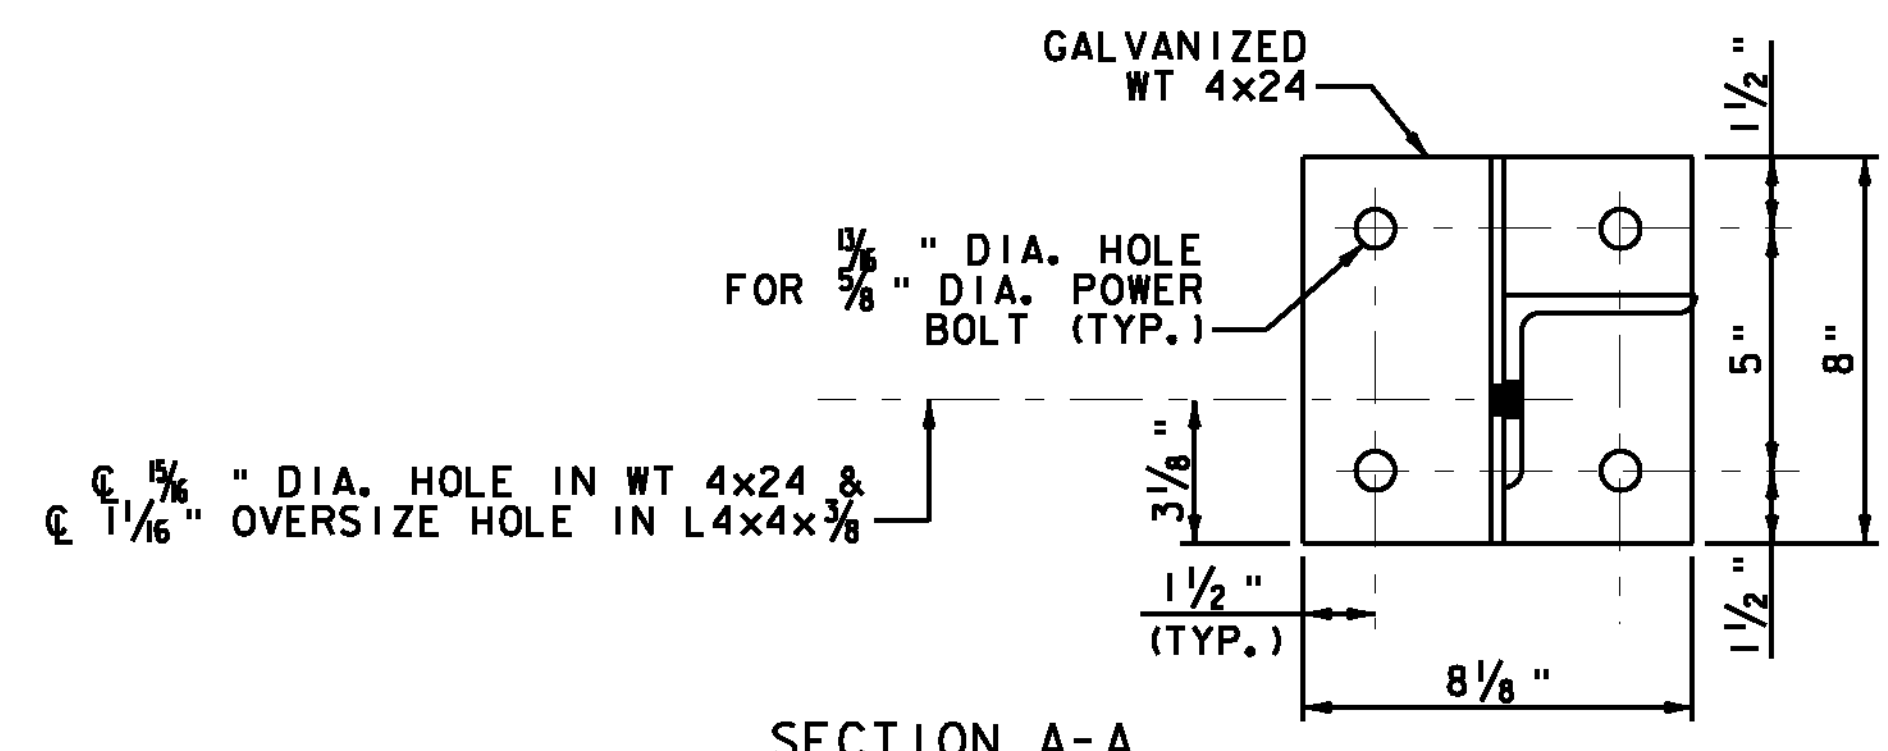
GALVANIZED
WT 4×24

$\frac{13}{16}$ " DIA. HOLE
FOR $\frac{5}{8}$ " DIA. POWER
BOLT (TYP.)

℄ $\frac{15}{16}$ " DIA. HOLE IN WT 4×24 &
℄ $1\frac{1}{16}$ " OVERSIZE HOLE IN L4×4×$\frac{3}{8}$

$1\frac{1}{2}$ "
$3\frac{1}{8}$ "
5 "
8 "
$1\frac{1}{2}$ "

$1\frac{1}{2}$ "
(TYP.)

$8\frac{1}{8}$ "

SECTION A-A